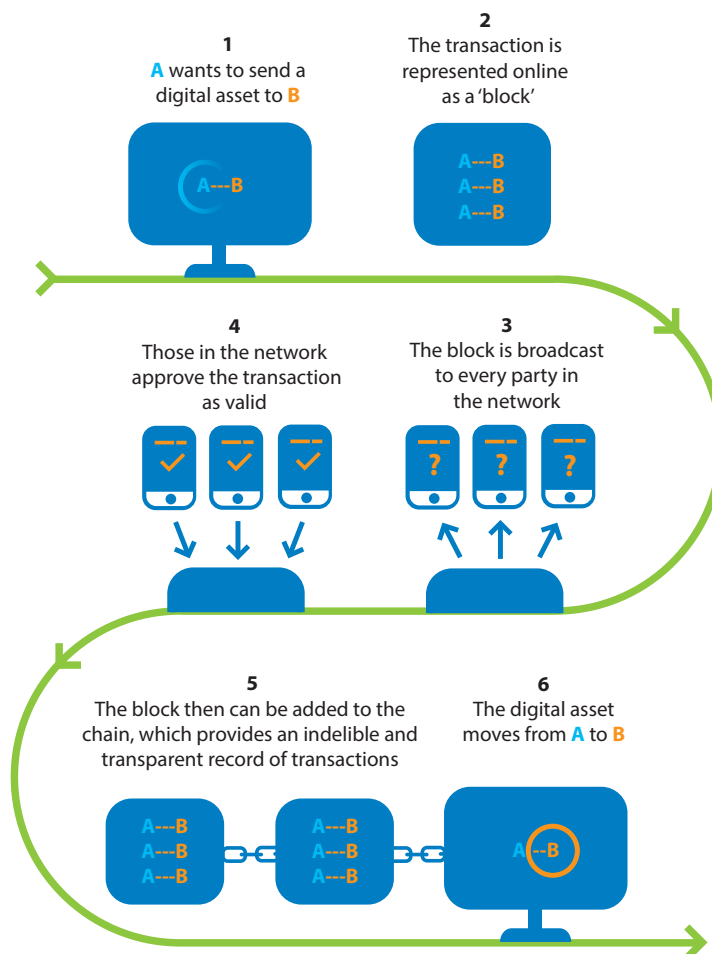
1
A wants to send a digital asset to B

A---B

2
The transaction is represented online as a 'block'

A---B
A---B
A---B

4
Those in the network approve the transaction as valid

3
The block is broadcast to every party in the network

?
?
?

5
The block then can be added to the chain, which provides an indelible and transparent record of transactions

A---B
A---B
A---B

A---B
A---B
A---B

6
The digital asset moves from A to B

A--B